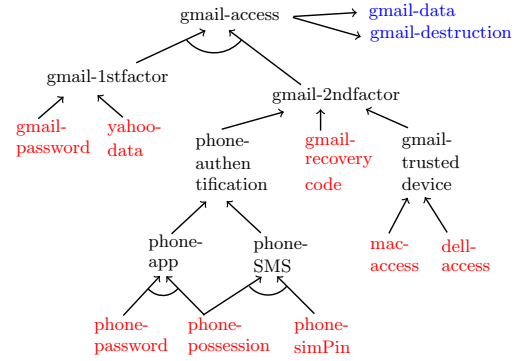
gmail-access
gmail-data
gmail-destruction
gmail-1stfactor
gmail-2ndfactor
gmail-password
yahoo-data
phone-authentification
gmail-recovery code
gmail-trusted device
phone-app
phone-SMS
mac-access
dell-access
phone-password
phone-possession
phone-simPin